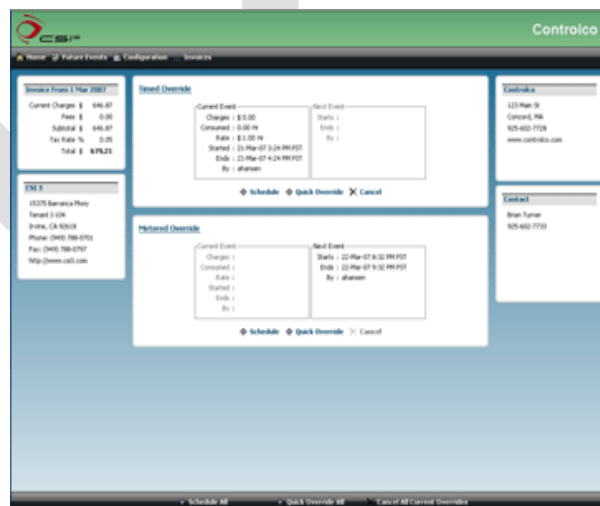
CSI

Controlco

Home Future Events Configuration Invoices

Invoice From 1 Mar 2007

| | |
|---|---|
| Current Charges $ | 646.87 |
| Fees $ | 0.00 |
| Subtotal $ | 646.87 |
| Tax Rate % | 0.05 |
| Total $ | 679.21 |

CSI 3

15375 Barranca Pkwy
Tenant I-104
Irvine, CA 92618
Phone: (949) 788-0701
Fax: (949) 788-0797
http://www.csi3.com

Timed Override

Current Event
Charges : $ 5.00
Consumed : 0.00 Hr
Rate : $ 1.00 Hr
Started : 21-Mar-07 3:24 PM PST
Ends : 21-Mar-07 4:24 PM PST
By : ahansen

Next Event
Starts :
Ends :
By :

Schedule Quick Override Cancel

Metered Override

Current Event
Charges :
Consumed :
Rate :
Started :
Ends :
By :

Next Event
Starts : 22-Mar-07 8:32 PM PST
Ends : 22-Mar-07 9:32 PM PST
By : ahansen

Schedule Quick Override Cancel

Controlco

123 Main St
Concord, MA
925-602-7729
www.controlco.com

Contact

Brian Turner
925-602-7733

Schedule All Quick Override All Cancel All Current Overrides